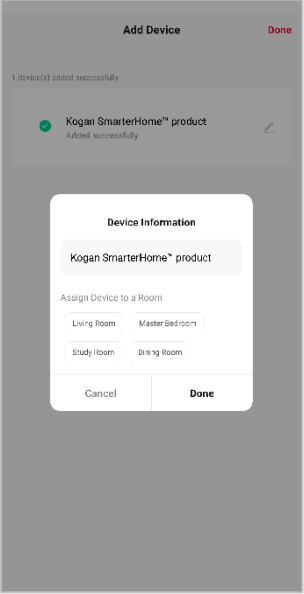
Add Device
Done

1 device(s) added successfully

Kogan SmarterHome™ product
Added successfully

Device Information

Kogan SmarterHome™ product

Assign Device to a Room

Living Room
Master Bedroom
Study Room
Dining Room

Cancel
Done